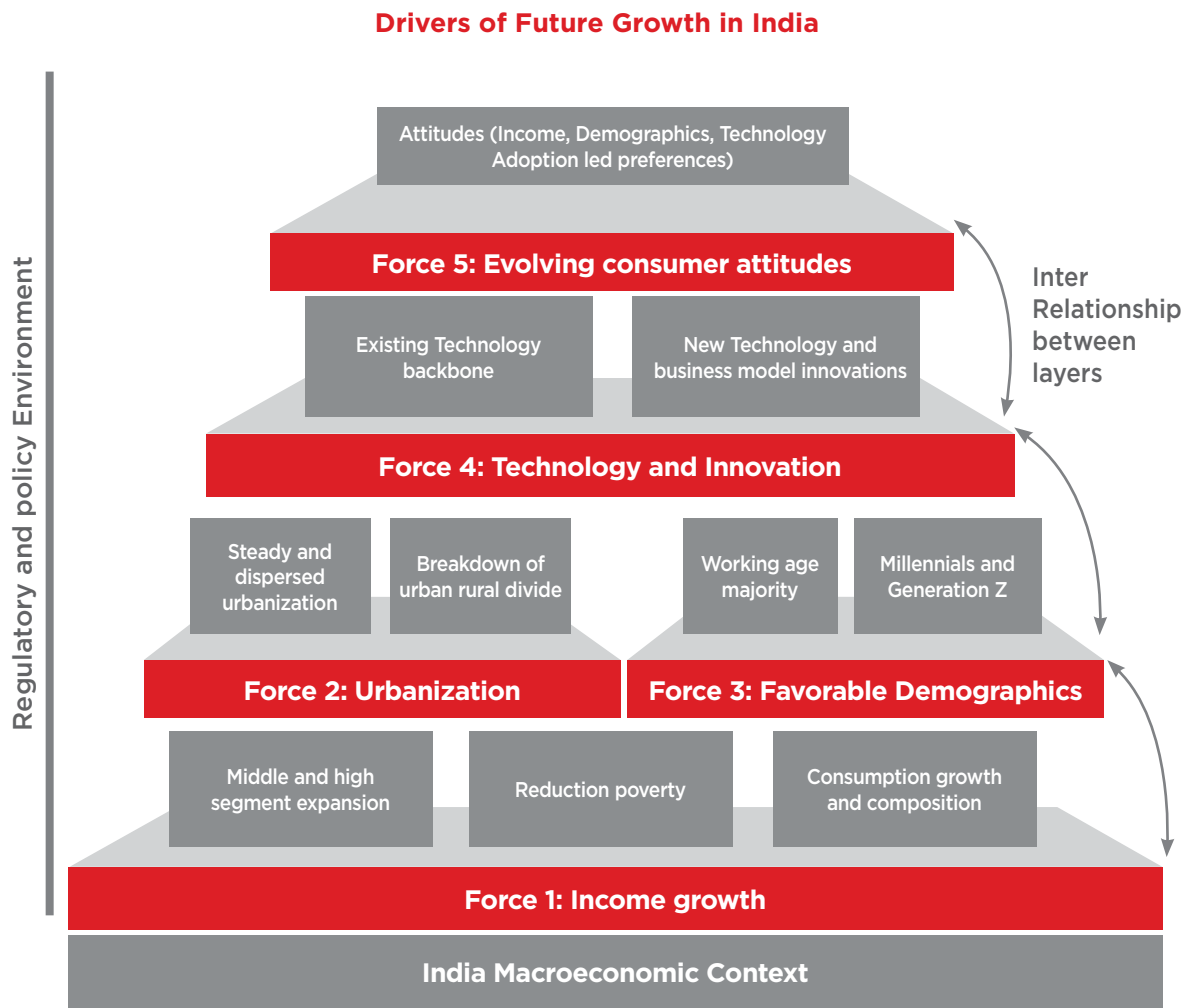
Drivers of Future Growth in India

Regulatory and policy Environment

Attitudes (Income, Demographics, Technology Adoption led preferences)

Force 5: Evolving consumer attitudes

Inter Relationship between layers

Existing Technology backbone

New Technology and business model innovations

Force 4: Technology and Innovation

Steady and dispersed urbanization

Breakdown of urban rural divide

Working age majority

Millennials and Generation Z

Force 2: Urbanization

Force 3: Favorable Demographics

Middle and high segment expansion

Reduction poverty

Consumption growth and composition

Force 1: Income growth

India Macroeconomic Context